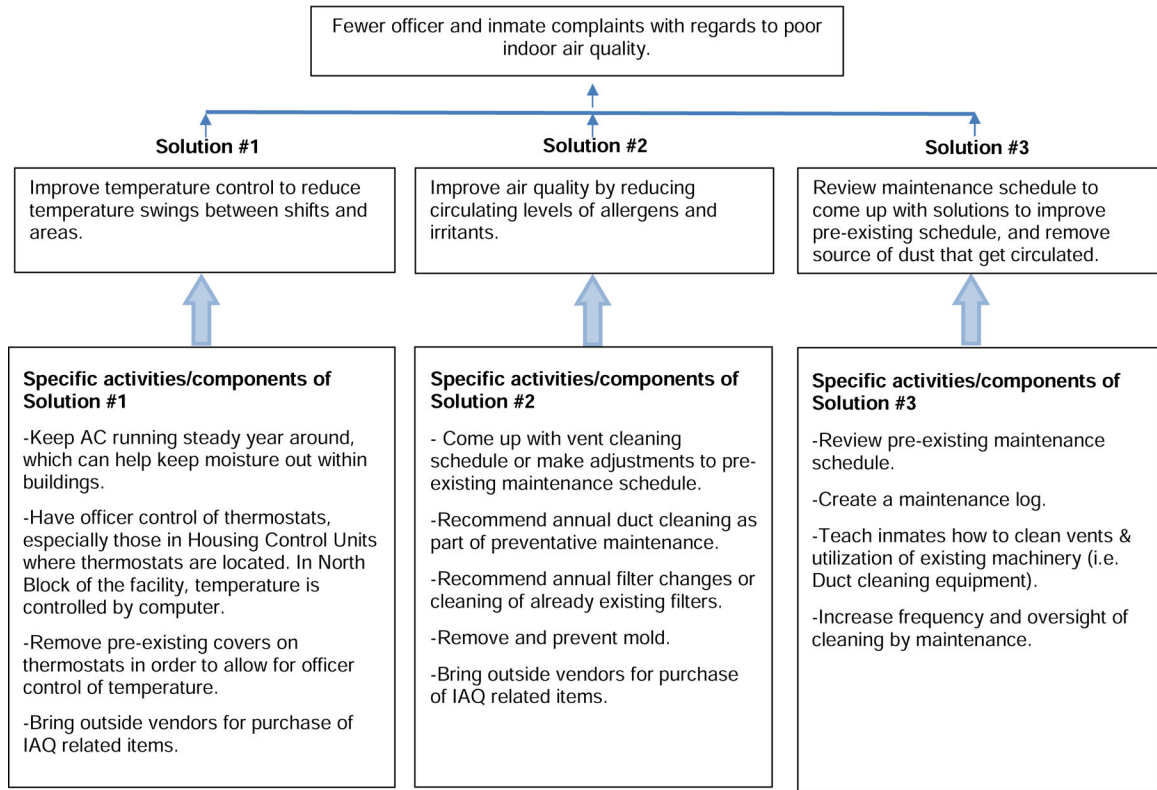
Fewer officer and inmate complaints with regards to poor indoor air quality.

Solution #1

Improve temperature control to reduce temperature swings between shifts and areas.

Specific activities/components of Solution #1

-Keep AC running steady year around, which can help keep moisture out within buildings.

-Have officer control of thermostats, especially those in Housing Control Units where thermostats are located. In North Block of the facility, temperature is controlled by computer.

-Remove pre-existing covers on thermostats in order to allow for officer control of temperature.

-Bring outside vendors for purchase of IAQ related items.

Solution #2

Improve air quality by reducing circulating levels of allergens and irritants.

Specific activities/components of Solution #2

- Come up with vent cleaning schedule or make adjustments to pre-existing maintenance schedule.

-Recommend annual duct cleaning as part of preventative maintenance.

-Recommend annual filter changes or cleaning of already existing filters.

-Remove and prevent mold.

-Bring outside vendors for purchase of IAQ related items.

Solution #3

Review maintenance schedule to come up with solutions to improve pre-existing schedule, and remove source of dust that get circulated.

Specific activities/components of Solution #3

-Review pre-existing maintenance schedule.

-Create a maintenance log.

-Teach inmates how to clean vents & utilization of existing machinery (i.e. Duct cleaning equipment).

-Increase frequency and oversight of cleaning by maintenance.